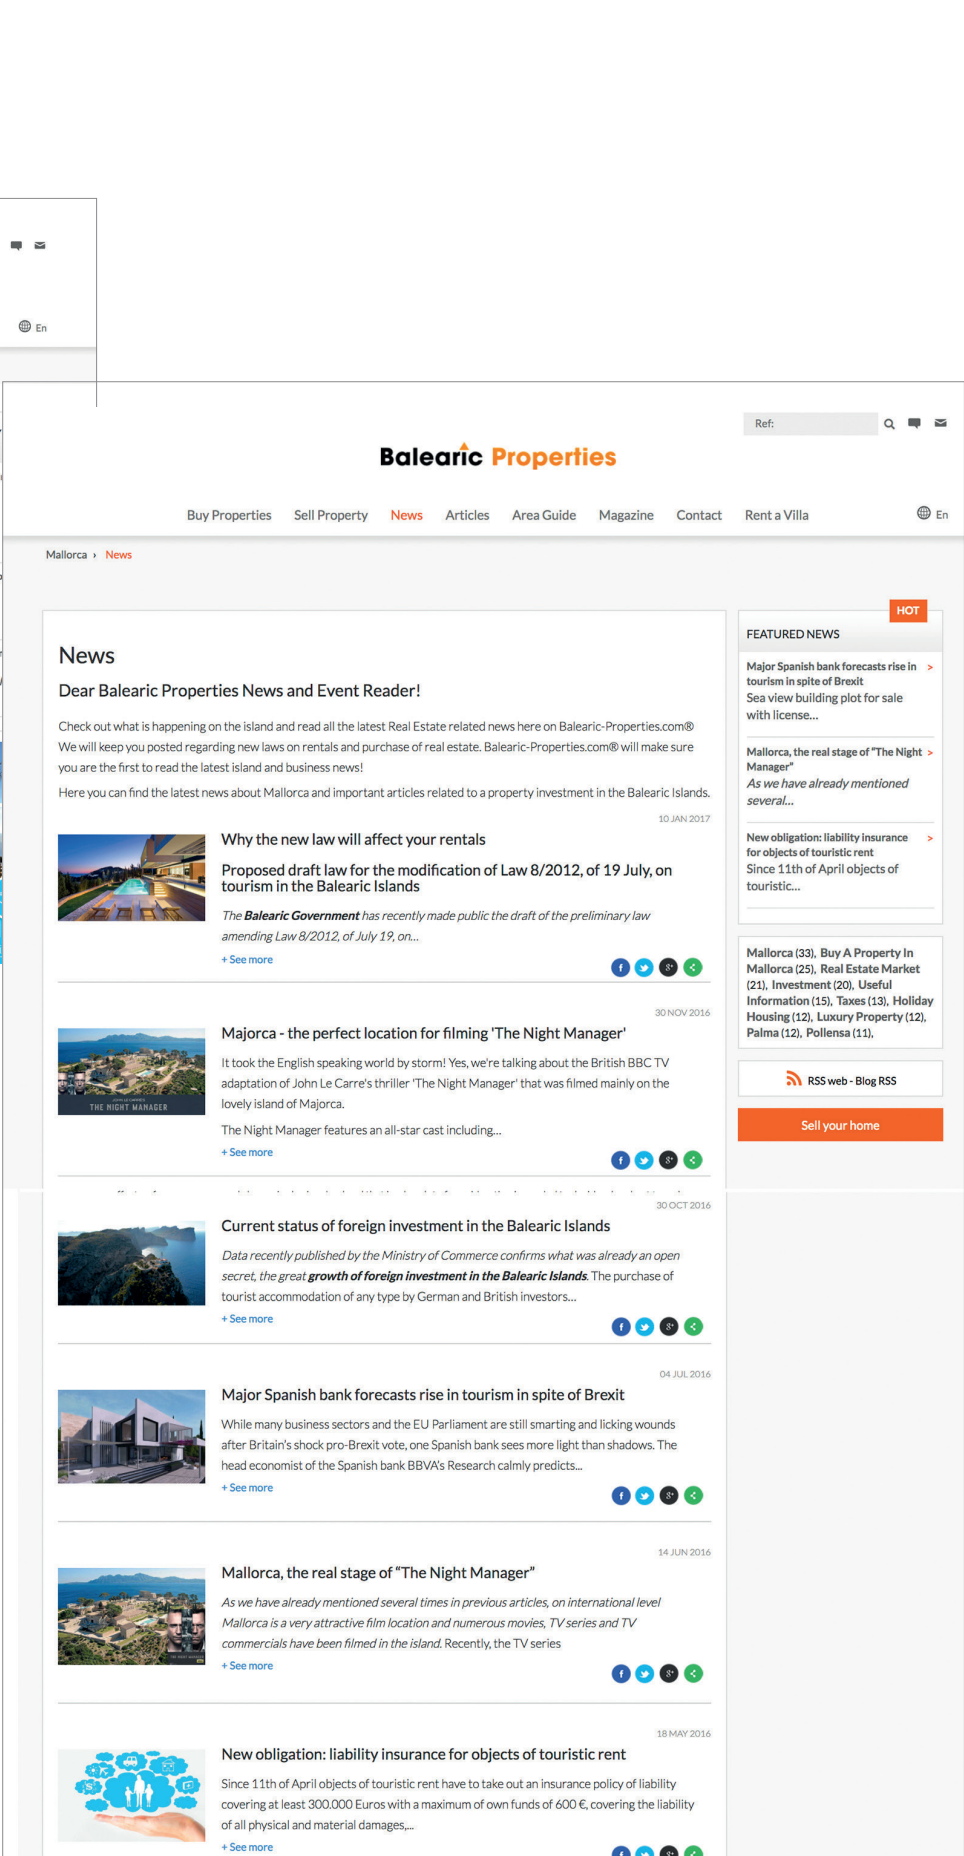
En

Ref:

Balearic Properties

Buy Properties Sell Property News Articles Area Guide Magazine Contact Rent a Villa En

Mallorca › News

News

Dear Balearic Properties News and Event Reader!

Check out what is happening on the island and read all the latest Real Estate related news here on Balearic-Properties.com® We will keep you posted regarding new laws on rentals and purchase of real estate. Balearic-Properties.com® will make sure you are the first to read the latest island and business news!

Here you can find the latest news about Mallorca and important articles related to a property investment in the Balearic Islands.

10 JAN 2017

Why the new law will affect your rentals

Proposed draft law for the modification of Law 8/2012, of 19 July, on tourism in the Balearic Islands

The **Balearic Government** has recently made public the draft of the preliminary law amending Law 8/2012, of July 19, on...

+ See more

30 NOV 2016

Majorca - the perfect location for filming 'The Night Manager'

THE NIGHT MANAGER

It took the English speaking world by storm! Yes, we're talking about the British BBC TV adaptation of John Le Carre's thriller 'The Night Manager' that was filmed mainly on the lovely island of Majorca.

The Night Manager features an all-star cast including...

+ See more

30 OCT 2016

Current status of foreign investment in the Balearic Islands

Data recently published by the Ministry of Commerce confirms what was already an open secret, the great **growth of foreign investment in the Balearic Islands**. The purchase of tourist accommodation of any type by German and British investors...

+ See more

04 JUL 2016

Major Spanish bank forecasts rise in tourism in spite of Brexit

While many business sectors and the EU Parliament are still smarting and licking wounds after Britain's shock pro-Brexit vote, one Spanish bank sees more light than shadows. The head economist of the Spanish bank BBVA's Research calmly predicts...

+ See more

14 JUN 2016

Mallorca, the real stage of "The Night Manager"

As we have already mentioned several times in previous articles, on international level Mallorca is a very attractive film location and numerous movies, TV series and TV commercials have been filmed in the island. Recently, the TV series

+ See more

18 MAY 2016

New obligation: liability insurance for objects of touristic rent

Since 11th of April objects of touristic rent have to take out an insurance policy of liability covering at least 300.000 Euros with a maximum of own funds of 600 €, covering the liability of all physical and material damages,...

+ See more

HOT

FEATURED NEWS

Major Spanish bank forecasts rise in tourism in spite of Brexit
Sea view building plot for sale with license...

Mallorca, the real stage of "The Night Manager"
As we have already mentioned several...

New obligation: liability insurance for objects of touristic rent
Since 11th of April objects of touristic...

Mallorca (33), Buy A Property In Mallorca (25), Real Estate Market (21), Investment (20), Useful Information (15), Taxes (13), Holiday Housing (12), Luxury Property (12), Palma (12), Pollensa (11),

RSS web - Blog RSS

Sell your home